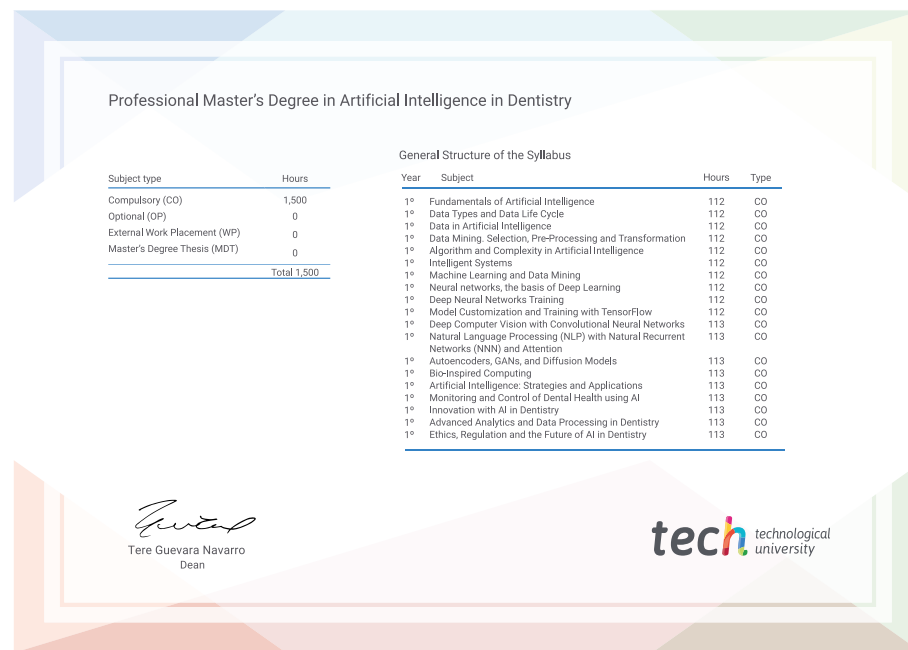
Professional Master's Degree in Artificial Intelligence in Dentistry

| Subject type | Hours |
|---|---|
| Compulsory (CO) | 1,500 |
| Optional (OP) | 0 |
| External Work Placement (WP) | 0 |
| Master's Degree Thesis (MDT) | 0 |
| | Total 1,500 |

General Structure of the Syllabus

| Year | Subject | Hours | Type |
|---|---|---|---|
| 1° | Fundamentals of Artificial Intelligence | 112 | CO |
| 1° | Data Types and Data Life Cycle | 112 | CO |
| 1° | Data in Artificial Intelligence | 112 | CO |
| 1° | Data Mining. Selection, Pre-Processing and Transformation | 112 | CO |
| 1° | Algorithm and Complexity in Artificial Intelligence | 112 | CO |
| 1° | Intelligent Systems | 112 | CO |
| 1° | Machine Learning and Data Mining | 112 | CO |
| 1° | Neural networks, the basis of Deep Learning | 112 | CO |
| 1° | Deep Neural Networks Training | 112 | CO |
| 1° | Model Customization and Training with TensorFlow | 112 | CO |
| 1° | Deep Computer Vision with Convolutional Neural Networks | 113 | CO |
| 1° | Natural Language Processing (NLP) with Natural Recurrent Networks (NNN) and Attention | 113 | CO |
| 1° | Autoencoders, GANs, and Diffusion Models | 113 | CO |
| 1° | Bio-Inspired Computing | 113 | CO |
| 1° | Artificial Intelligence: Strategies and Applications | 113 | CO |
| 1° | Monitoring and Control of Dental Health using AI | 113 | CO |
| 1° | Innovation with AI in Dentistry | 113 | CO |
| 1° | Advanced Analytics and Data Processing in Dentistry | 113 | CO |
| 1° | Ethics, Regulation and the Future of AI in Dentistry | 113 | CO |

Tere Guevara Navarro
Dean

tech technological university